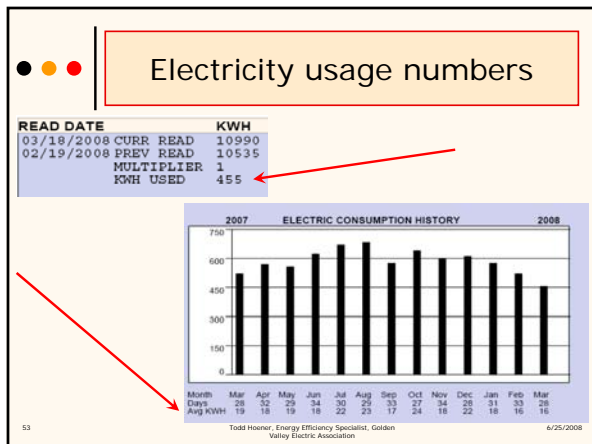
Electricity usage numbers

| READ DATE | | KWH |
|---|---|---|
| 03/18/2008 | CURR READ | 10990 |
| 02/19/2008 | PREV READ | 10535 |
| | MULTIPLIER | 1 |
| | KWH USED | 455 |

2007 ELECTRIC CONSUMPTION HISTORY 2008

750
600
450
300
150
0

| Month | Mar | Apr | May | Jun | Jul | Aug | Sep | Oct | Nov | Dec | Jan | Feb | Mar |
|---|---|---|---|---|---|---|---|---|---|---|---|---|---|
| Days | 28 | 32 | 29 | 34 | 30 | 29 | 33 | 27 | 34 | 28 | 31 | 33 | 28 |
| Avg KWH | 19 | 18 | 19 | 18 | 22 | 23 | 17 | 24 | 18 | 22 | 18 | 16 | 16 |

53 Todd Hoener, Energy Efficiency Specialist, Golden Valley Electric Association 6/25/2008